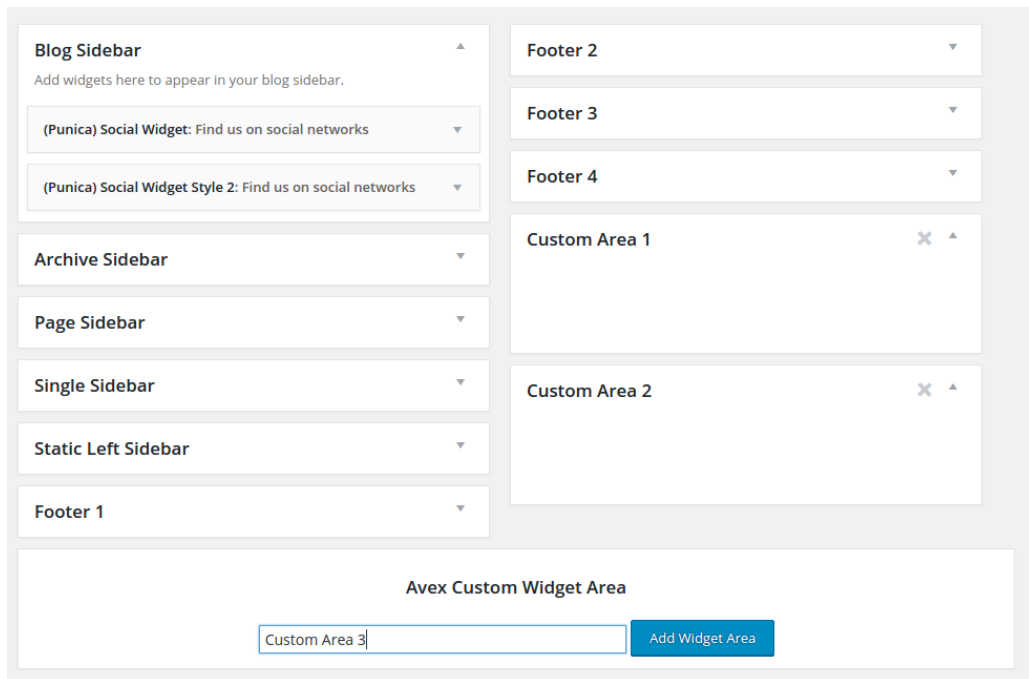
Blog Sidebar

Add widgets here to appear in your blog sidebar.

(Punica) Social Widget: Find us on social networks

(Punica) Social Widget Style 2: Find us on social networks

Archive Sidebar

Page Sidebar

Single Sidebar

Static Left Sidebar

Footer 1

Footer 2

Footer 3

Footer 4

Custom Area 1

Custom Area 2

Avex Custom Widget Area

Custom Area 3

Add Widget Area